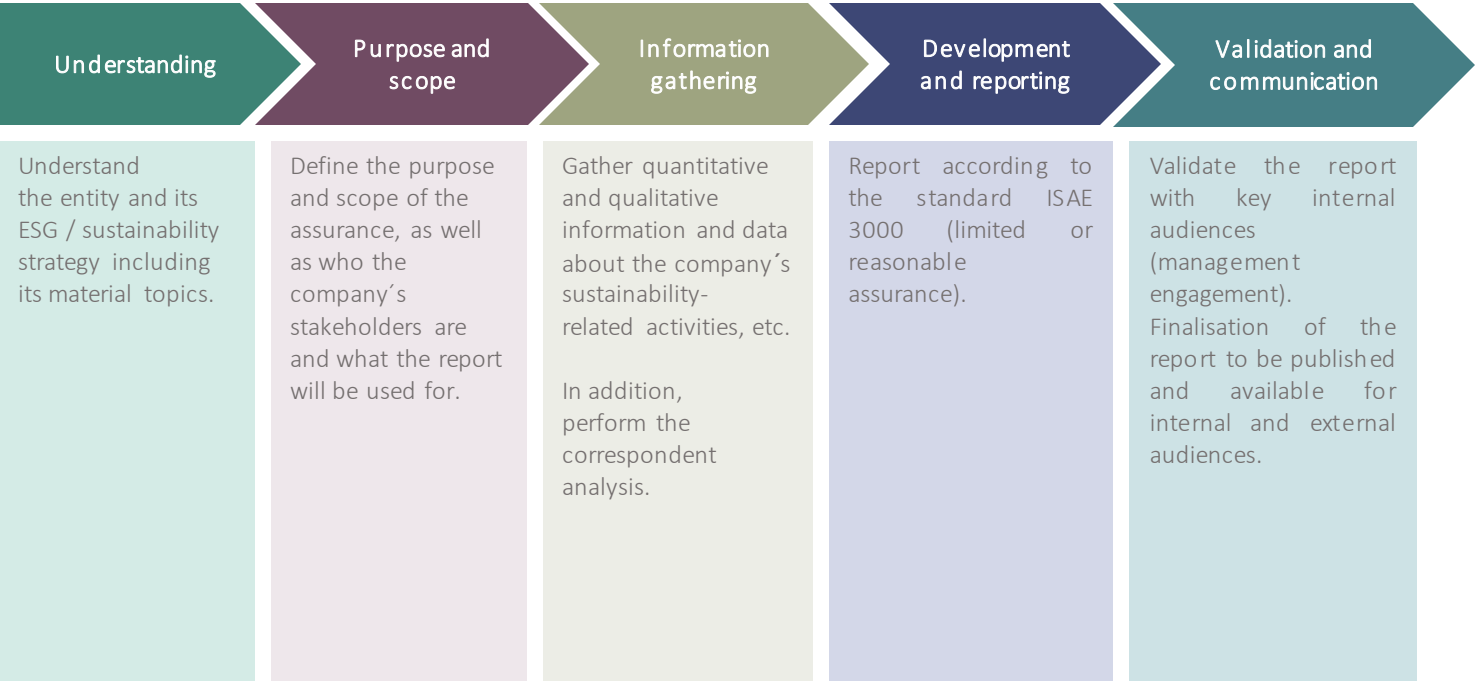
Understanding

Purpose and scope

Information gathering

Development and reporting

Validation and communication

Understand the entity and its ESG / sustainability strategy including its material topics.

Define the purpose and scope of the assurance, as well as who the company´s stakeholders are and what the report will be used for.

Gather quantitative and qualitative information and data about the company´s sustainability-related activities, etc.

In addition, perform the correspondent analysis.

Report according to the standard ISAE 3000 (limited or reasonable assurance).

Validate the report with key internal audiences (management engagement).
Finalisation of the report to be published and available for internal and external audiences.